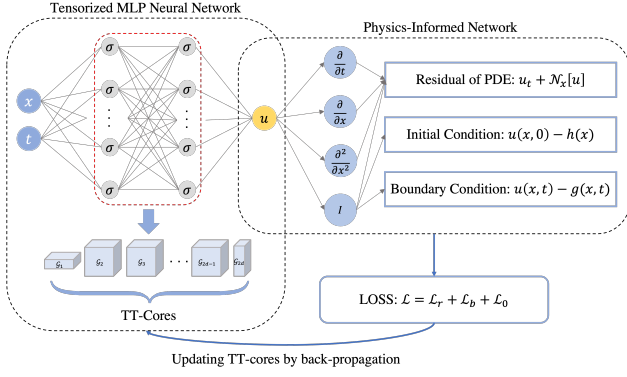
Tensorized MLP Neural Network

Physics-Informed Network

$x$

$t$

$\sigma$ $\sigma$ $\sigma$ $\sigma$

$\sigma$ $\sigma$ $\sigma$ $\sigma$

$u$

$\frac{\partial}{\partial t}$

$\frac{\partial}{\partial x}$

$\frac{\partial^2}{\partial x^2}$

$I$

Residual of PDE: $u_t + \mathcal{N}_x[u]$

Initial Condition: $u(x,0) - h(x)$

Boundary Condition: $u(x,t) - g(x,t)$

$\mathcal{G}_1$ $\mathcal{G}_2$ $\mathcal{G}_3$ $\cdots$ $\mathcal{G}_{2d-1}$ $\mathcal{G}_{2d}$

TT-Cores

LOSS: $\mathcal{L} = \mathcal{L}_r + \mathcal{L}_b + \mathcal{L}_0$

Updating TT-cores by back-propagation